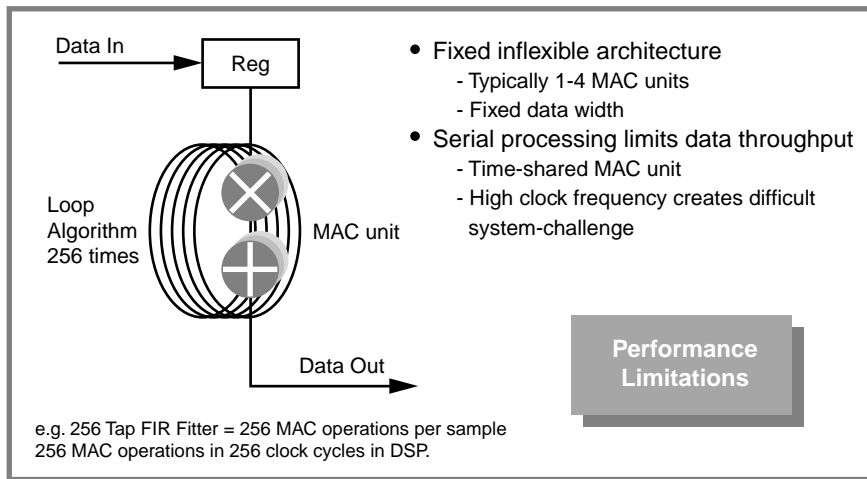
Data In

Reg

Loop Algorithm 256 times

MAC unit

Data Out

• Fixed inflexible architecture
- Typically 1-4 MAC units
- Fixed data width

• Serial processing limits data throughput
- Time-shared MAC unit
- High clock frequency creates difficult system-challenge

Performance Limitations

e.g. 256 Tap FIR Fitter = 256 MAC operations per sample
256 MAC operations in 256 clock cycles in DSP.